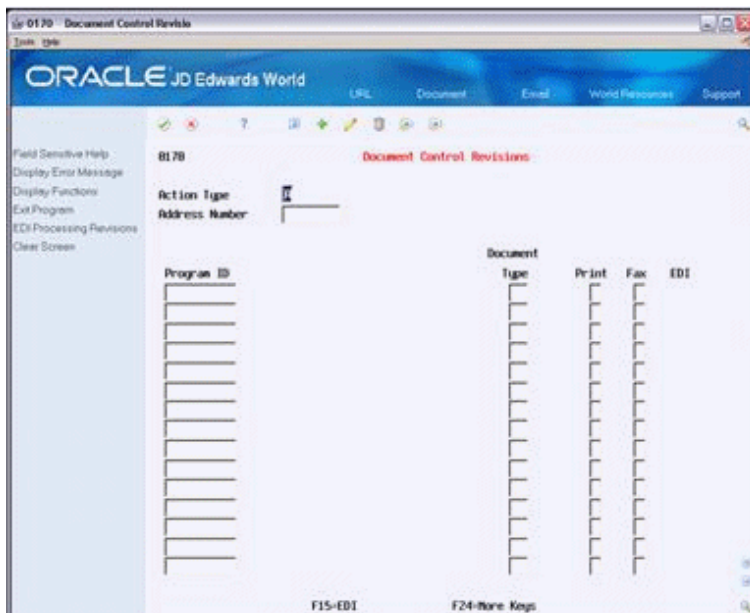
0170 Document Control Revisio

Tools Help

ORACLE JD Edwards World

URL Document Email World Resources Support

Field Sensitive Help
Display Error Message
Display Functions
Exit Program
EDI Processing Revisions
Clear Screen

0170

Document Control Revisions

Action Type
Address Number

Program ID

Document Type

Print

Fax

EDI

F15=EDI

F24=More Keys